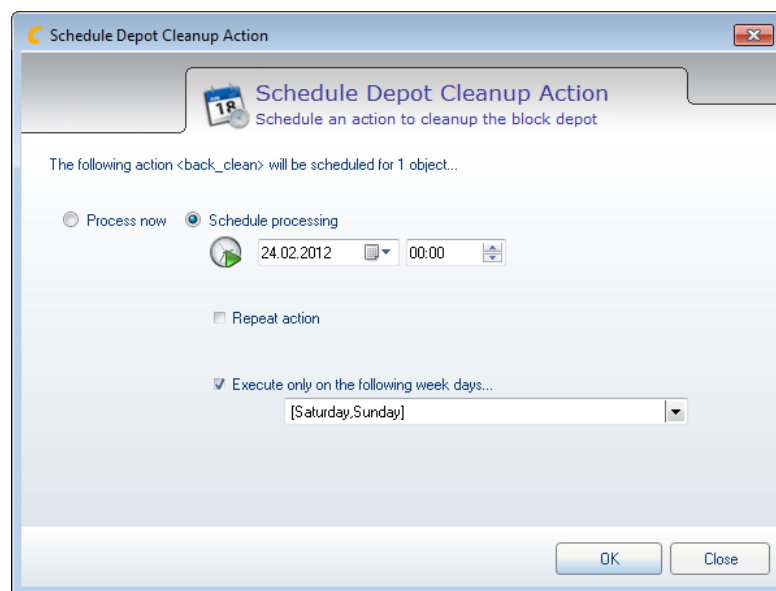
Schedule Depot Cleanup Action

18

Schedule Depot Cleanup Action
Schedule an action to cleanup the block depot

The following action <back_clean> will be scheduled for 1 object...

Process now
Schedule processing

24.02.2012
00:00

Repeat action

Execute only on the following week days...

[Saturday,Sunday]

OK
Close